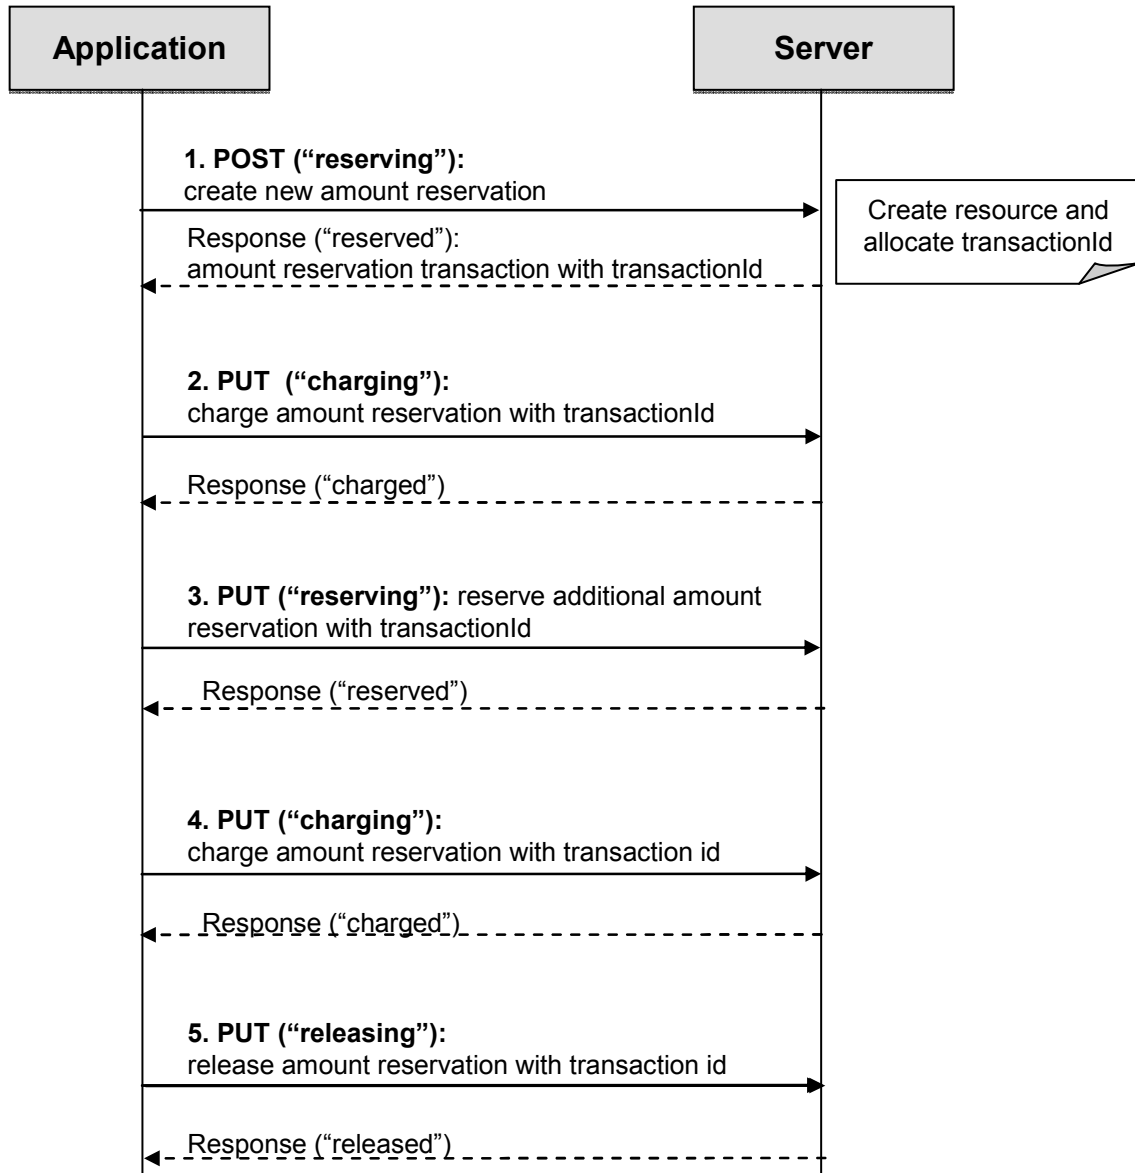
Application

Server

1. POST (“reserving”):
create new amount reservation

Create resource and allocate transactionId

Response (“reserved”):
amount reservation transaction with transactionId

2. PUT (“charging”):
charge amount reservation with transactionId

Response (“charged”)

3. PUT (“reserving”): reserve additional amount reservation with transactionId

Response (“reserved”)

4. PUT (“charging”):
charge amount reservation with transaction id

Response (“charged”)

5. PUT (“releasing”):
release amount reservation with transaction id

Response (“released”)